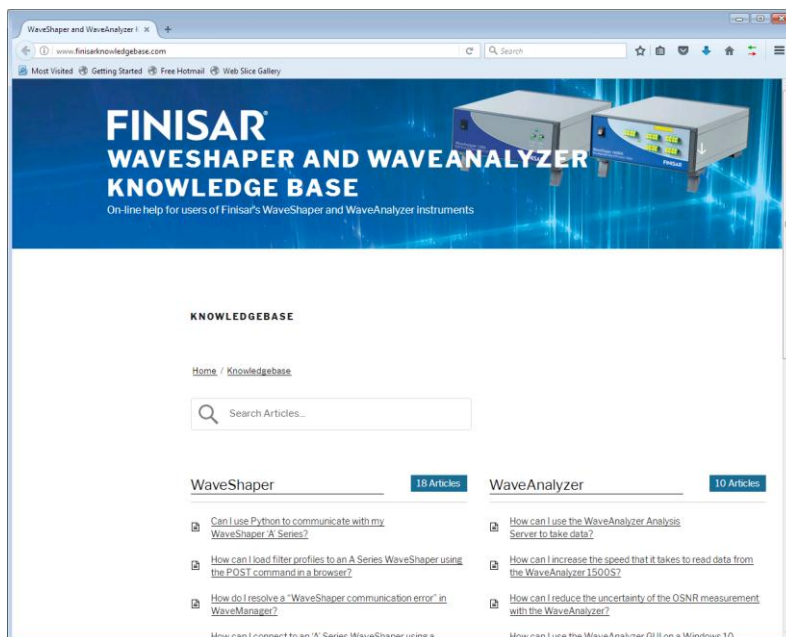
WaveShaper and WaveAnalyzer I ×

www.finisarknowledgebase.com

Search

Most Visited Getting Started Free Hotmail Web Slice Gallery

FINISAR

WAVESHAPER AND WAVEANALYZER KNOWLEDGE BASE

On-line help for users of Finisar's WaveShaper and WaveAnalyzer instruments

FINISAR

KNOWLEDGEBASE

Home / Knowledgebase

Search Articles...

WaveShaper

18 Articles

Can I use Python to communicate with my WaveShaper 'A' Series?

How can I load filter profiles to an A Series WaveShaper using the POST command in a browser?

How do I resolve a "WaveShaper communication error" in WaveManager?

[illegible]

WaveAnalyzer

10 Articles

How can I use the WaveAnalyzer Analysis Server to take data?

How can I increase the speed that it takes to read data from the WaveAnalyzer 1500S?

How can I reduce the uncertainty of the OSNR measurement with the WaveAnalyzer?

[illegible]